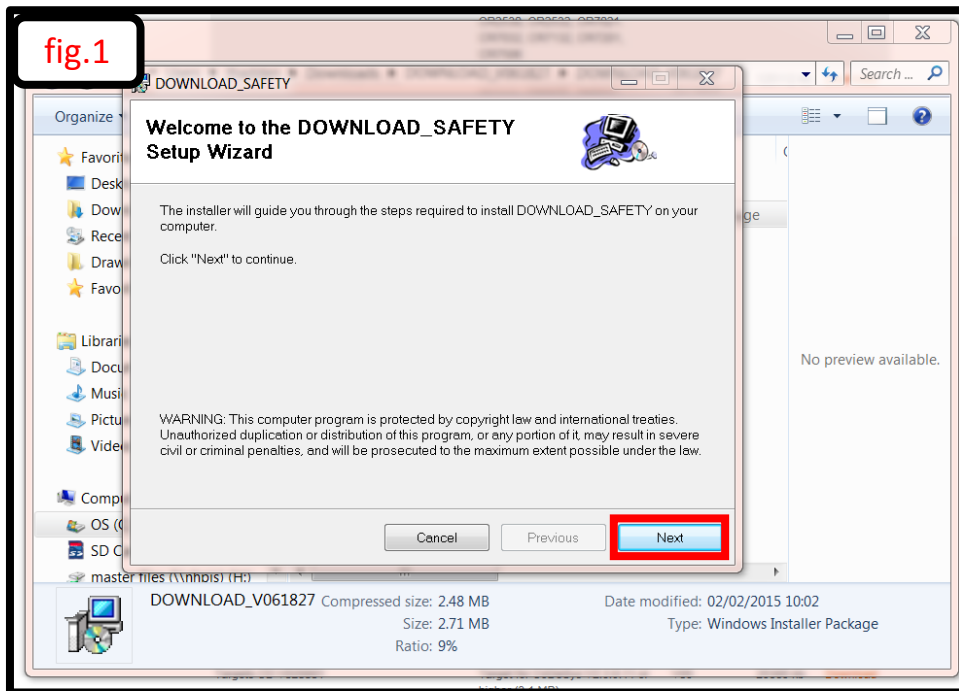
fig.1

DOWNLOAD_SAFETY

Search ...

Organize

Favorit
Desk
Dow
Rece
Draw
Favo

Librari
Docu
Musi
Pictu
Vide

Comp
OS (C
SD C
master files (\\nhbis) (H:)

Welcome to the DOWNLOAD_SAFETY Setup Wizard

The installer will guide you through the steps required to install DOWNLOAD_SAFETY on your computer.

Click "Next" to continue.

WARNING: This computer program is protected by copyright law and international treaties. Unauthorized duplication or distribution of this program, or any portion of it, may result in severe civil or criminal penalties, and will be prosecuted to the maximum extent possible under the law.

Cancel
Previous
Next

No preview available.

DOWNLOAD_V061827 Compressed size: 2.48 MB
Size: 2.71 MB
Ratio: 9%
Date modified: 02/02/2015 10:02
Type: Windows Installer Package